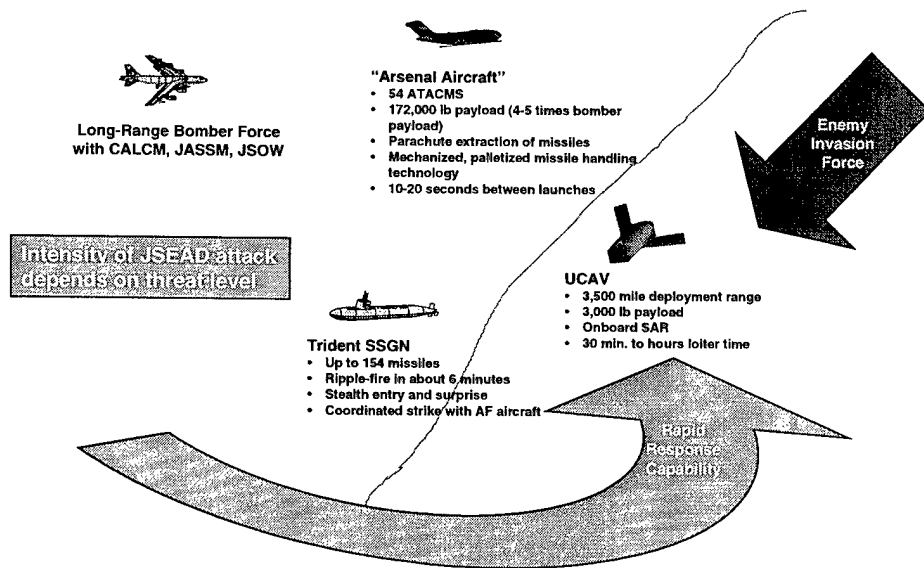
"Arsenal Aircraft"
• 54 ATACMS
• 172,000 lb payload (4-5 times bomber payload)
• Parachute extraction of missiles
• Mechanized, palletized missile handling technology
• 10-20 seconds between launches

Long-Range Bomber Force with CALCM, JASSM, JSOW

Enemy Invasion Force

Intensity of JSEAD attack depends on threat level

UCAV
• 3,500 mile deployment range
• 3,000 lb payload
• Onboard SAR
• 30 min. to hours loiter time

Trident SSGN
• Up to 154 missiles
• Ripple-fire in about 6 minutes
• Stealth entry and surprise
• Coordinated strike with AF aircraft

Rapid Response Capability